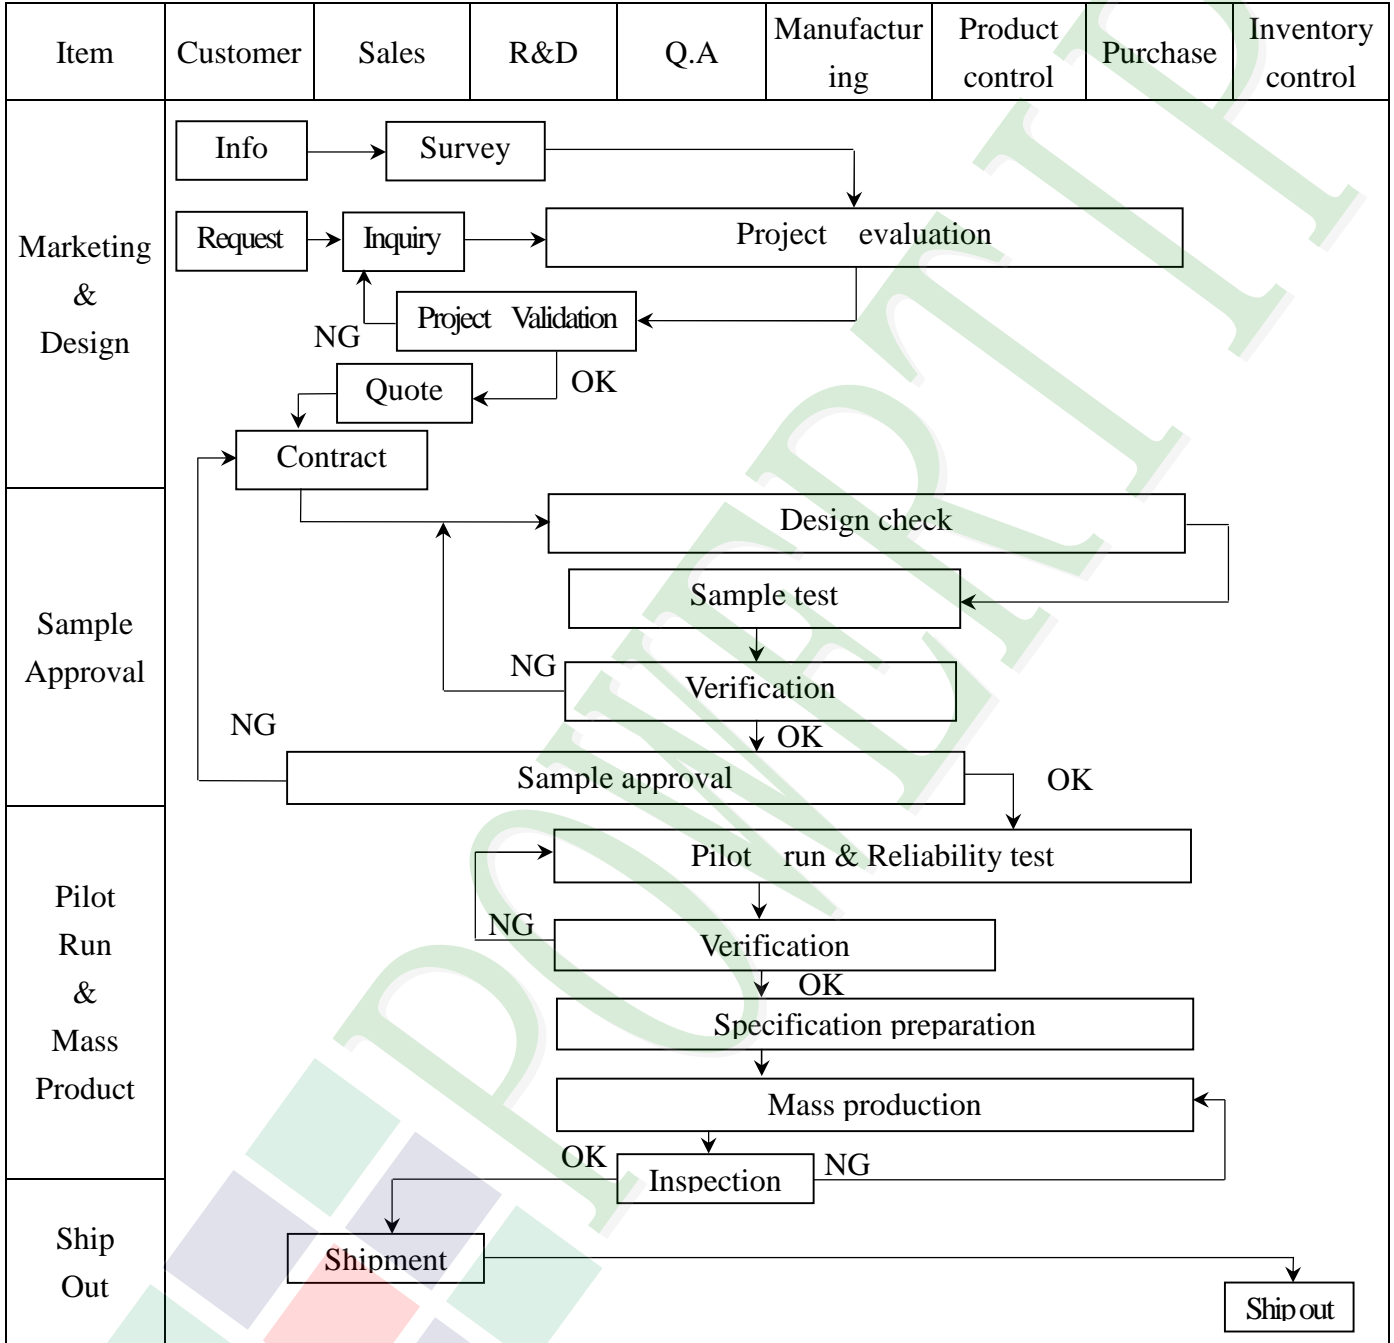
| Item | Customer | Sales | R&D | Q.A | Manufacturing | Product control | Purchase | Inventory control |
|---|---|---|---|---|---|---|---|---|

Marketing & Design

Info
Survey
Request
Inquiry
Project evaluation
NG
Project Validation
OK
Quote
Contract

Sample Approval

Design check
Sample test
NG
Verification
OK
NG
Sample approval
OK

Pilot Run & Mass Product

Pilot run & Reliability test
NG
Verification
OK
Specification preparation
Mass production
OK
Inspection
NG

Ship Out

Shipment
Ship out

POWERTIP